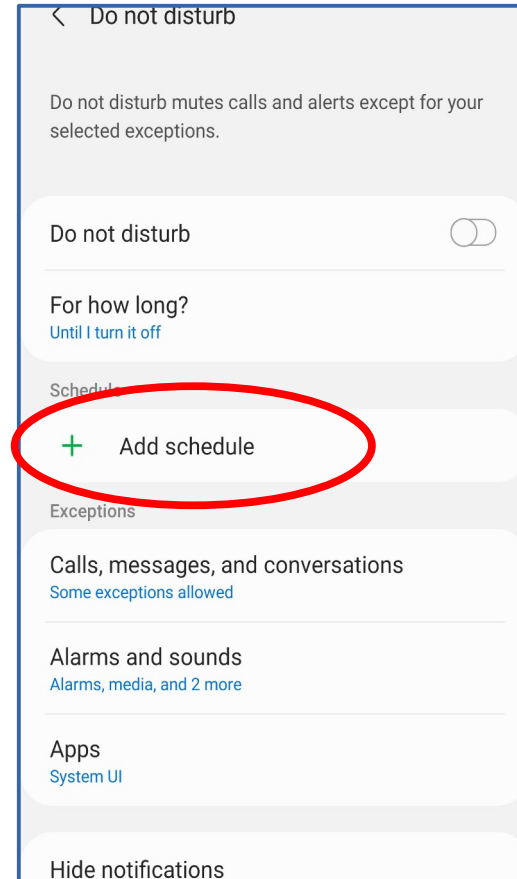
< Do not disturb

Do not disturb mutes calls and alerts except for your selected exceptions.

Do not disturb

For how long?
Until I turn it off

Schedule

+ Add schedule

Exceptions

Calls, messages, and conversations
Some exceptions allowed

Alarms and sounds
Alarms, media, and 2 more

Apps
System UI

Hide notifications